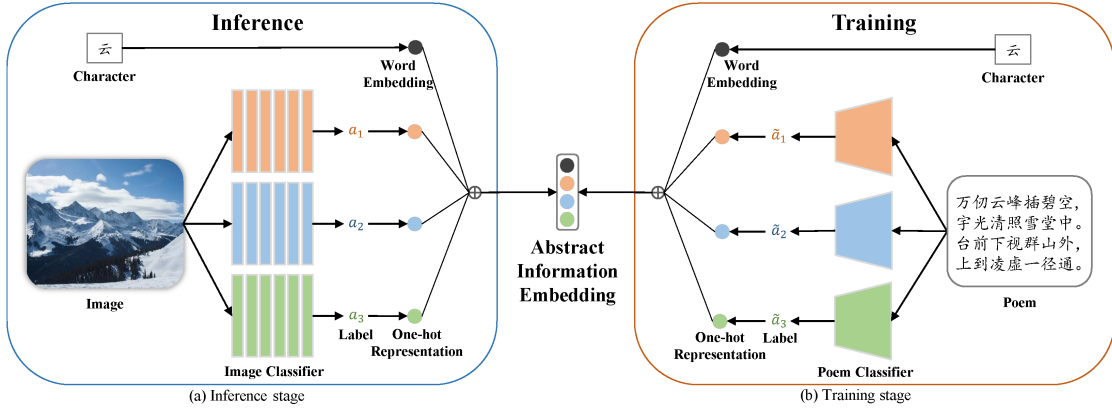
Inference

云

Character

Word Embedding

$a_1$

$a_2$

$a_3$

Image

Label

One-hot Representation

Image Classifier

(a) Inference stage

Abstract Information Embedding

Training

Word Embedding

云

Character

$\tilde{a}_1$

$\tilde{a}_2$

$\tilde{a}_3$

One-hot Representation

Label

Poem Classifier

万仞云峰插碧空,
宇光清照雪堂中。
台前下视群山外,
上到凌虚一径通。

Poem

(b) Training stage